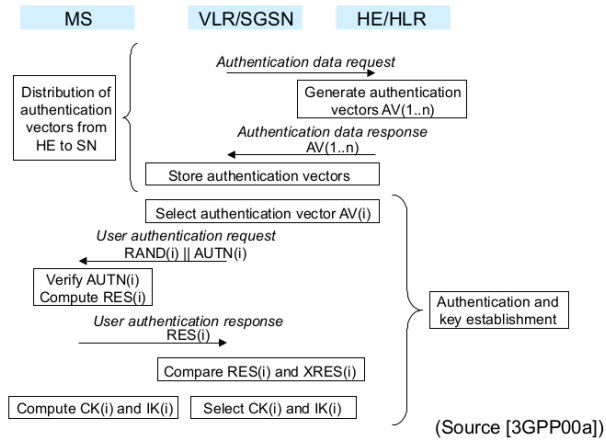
MS

VLR/SGSN

HE/HLR

Distribution of authentication vectors from HE to SN

Authentication data request

Generate authentication vectors AV(1..n)

Authentication data response
AV(1..n)

Store authentication vectors

Select authentication vector AV(i)

User authentication request
RAND(i) || AUTN(i)

Verify AUTN(i)
Compute RES(i)

User authentication response
RES(i)

Authentication and key establishment

Compare RES(i) and XRES(i)

Compute CK(i) and IK(i)

Select CK(i) and IK(i)

(Source [3GPP00a])